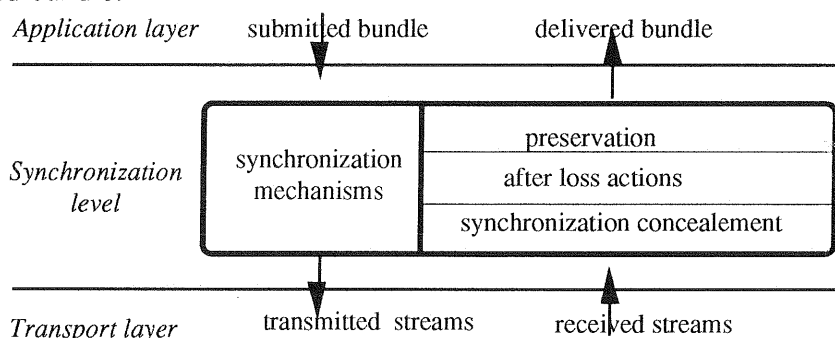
Application layer

submitted bundle

delivered bundle

Synchronization level

synchronization mechanisms

preservation

after loss actions

synchronization concealement

Transport layer

transmitted streams

received streams